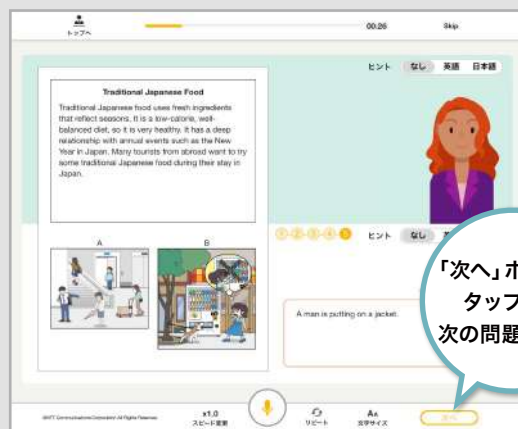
トップへ

00:26

Skip

ヒント なし 英語 日本語

Traditional Japanese Food

Traditional Japanese food uses fresh ingredients that reflect seasons. It is a low-calorie, well-balanced diet, so it is very healthy. It has a deep relationship with annual events such as the New Year in Japan. Many tourists from abroad want to try some traditional Japanese food during their stay in Japan.

A

B

1 2 3 4 5

ヒント なし

A man is putting on a jacket.

「次へ」ボ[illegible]
タップ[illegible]
次の問題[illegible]

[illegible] All Rights Reserved.

x1.0
スピード変更

リピート

文字サイズ

次へ